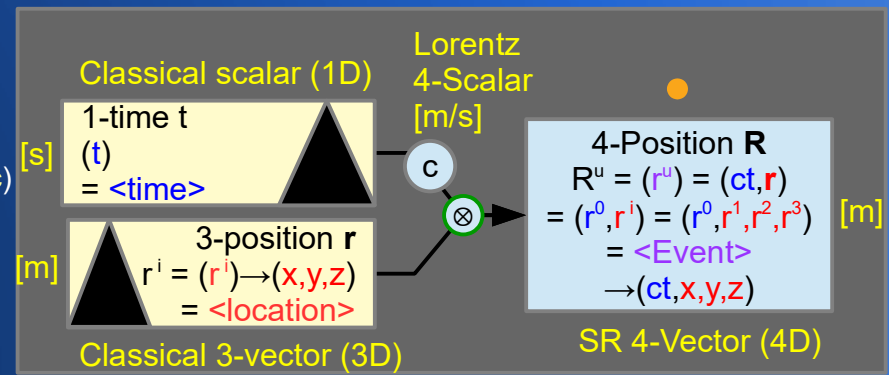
Lorentz 4-Scalar [m/s]

Classical scalar (1D)

[s]

1-time t
(t)
= <time>

c

$\otimes$

[m]

3-position **r**
$r^i = (r^i) \rightarrow (x,y,z)$
= <location>

Classical 3-vector (3D)

4-Position **R**
$R^u = (r^u) = (ct,\mathbf{r})$
$= (r^0,r^i) = (r^0,r^1,r^2,r^3)$
= <Event>
$\rightarrow (ct,x,y,z)$

[m]

SR 4-Vector (4D)